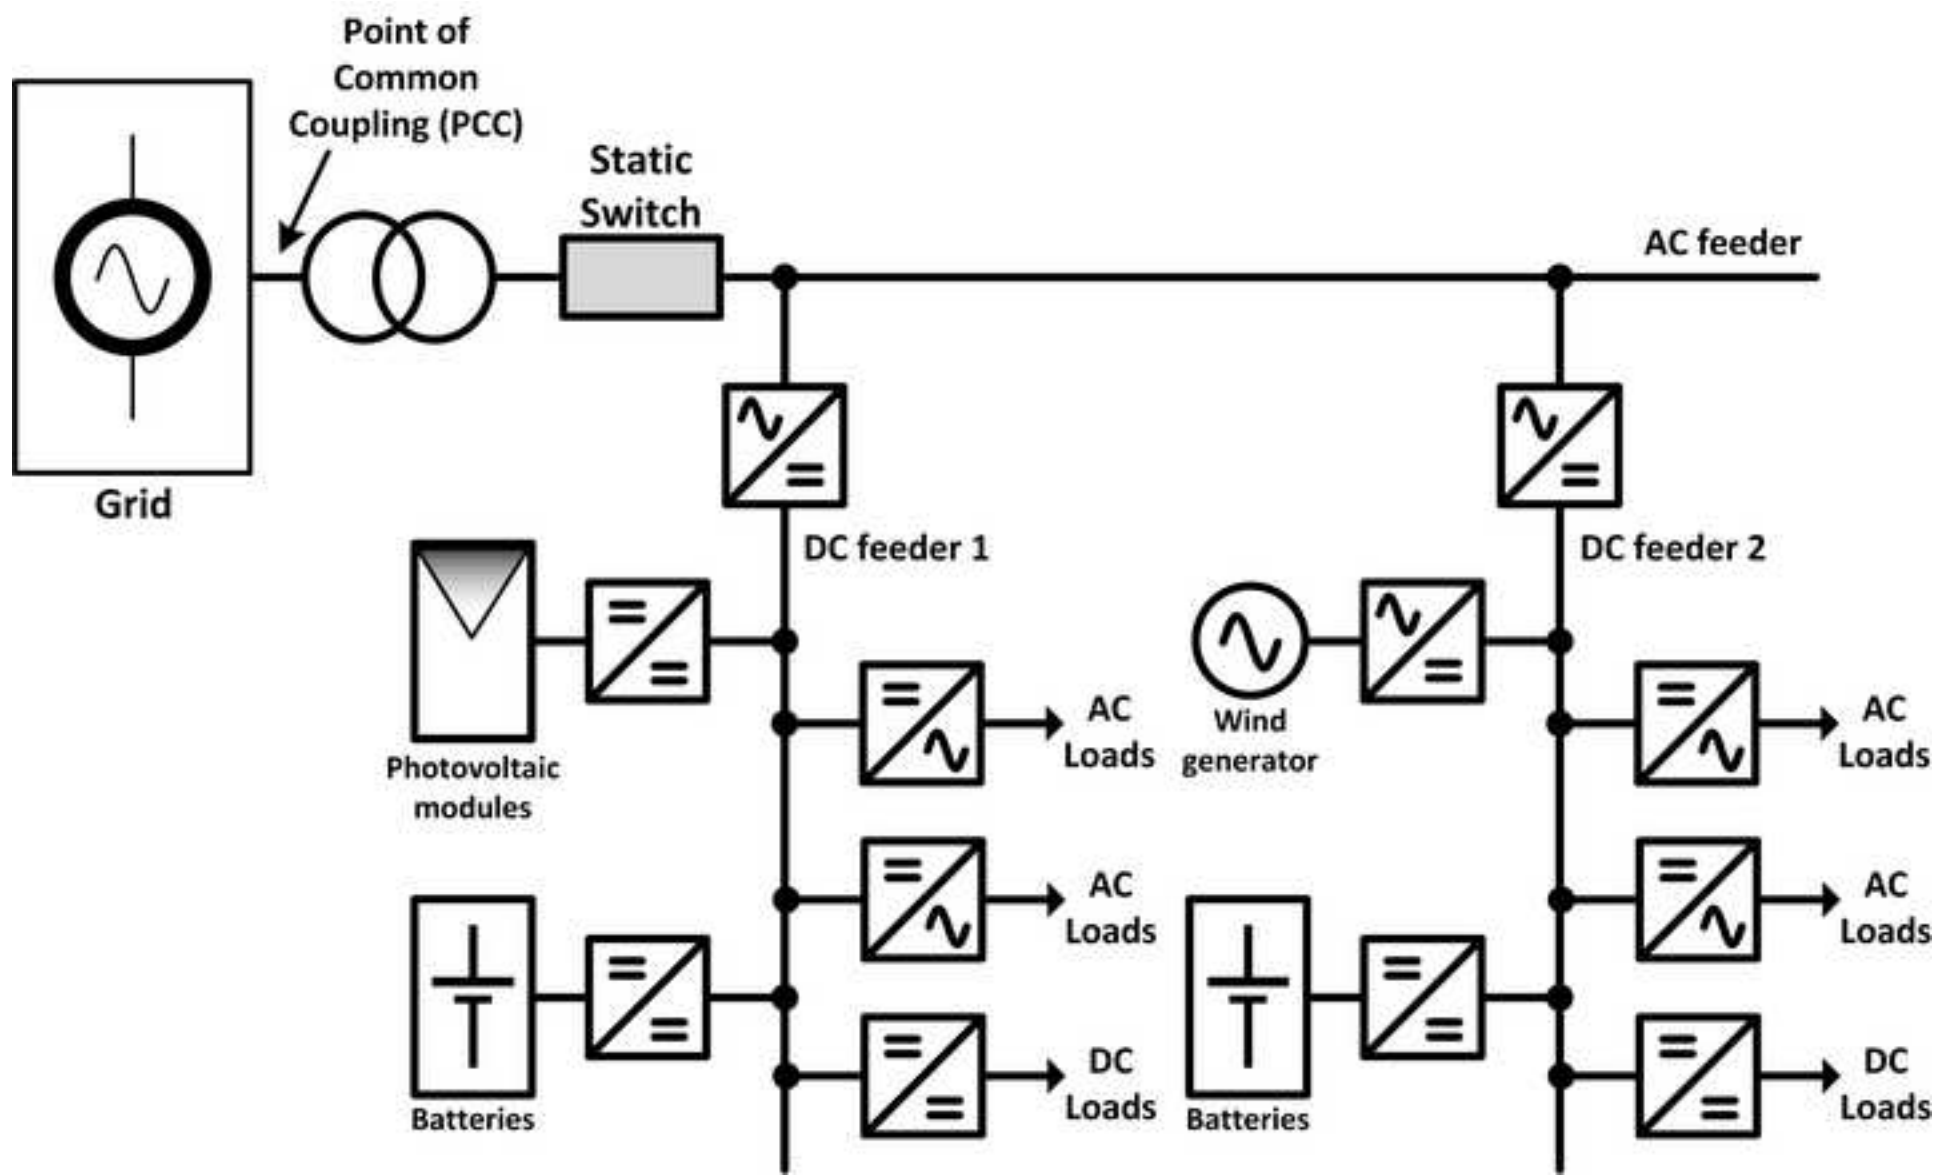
Point of Common Coupling (PCC)

Static Switch

AC feeder

Grid

DC feeder 1

DC feeder 2

Photovoltaic modules

AC Loads

Wind generator

AC Loads

AC Loads

AC Loads

Batteries

DC Loads

Batteries

DC Loads